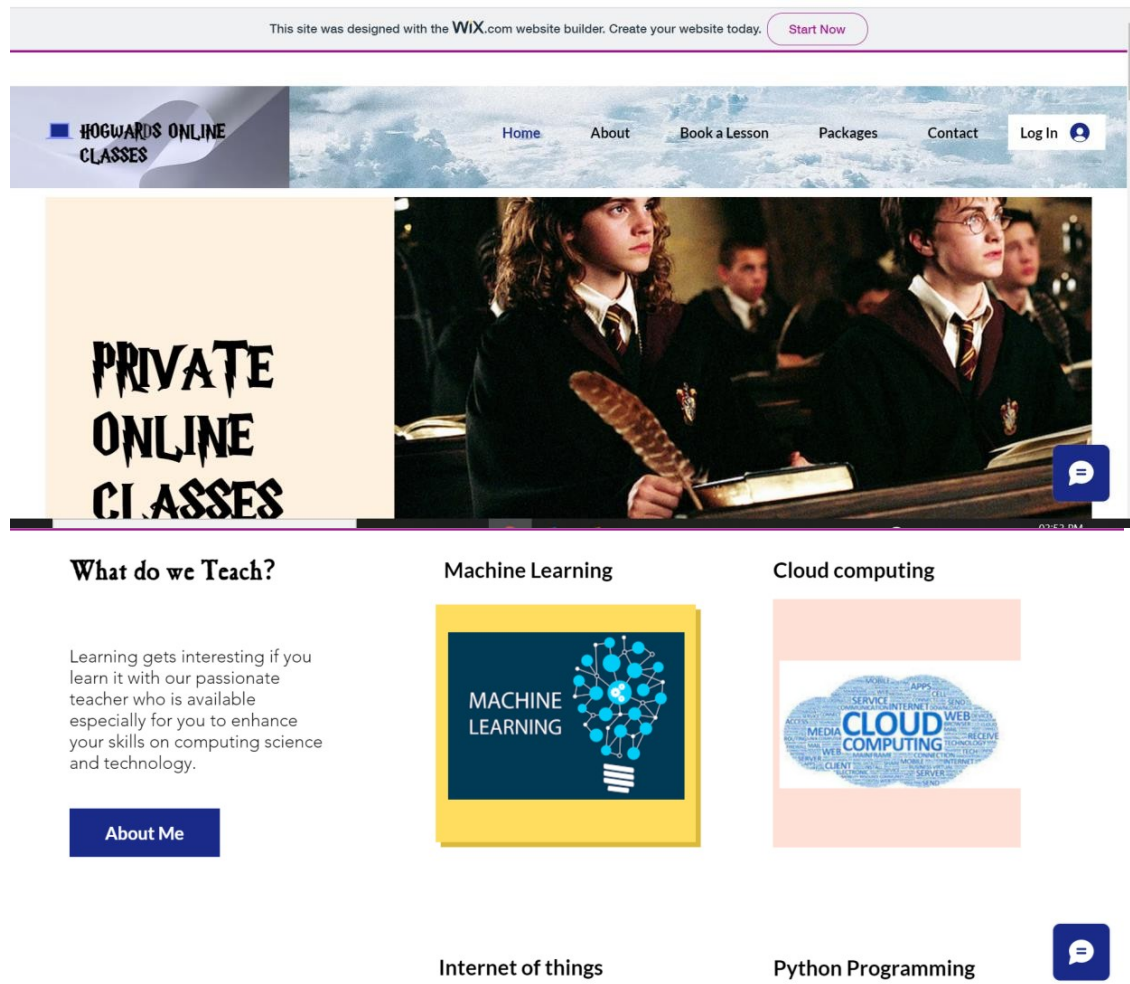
This site was designed with the WiX.com website builder. Create your website today. Start Now

HOGWARDS ONLINE CLASSES

Home About Book a Lesson Packages Contact Log In

PRIVATE ONLINE CLASSES

What do we Teach?

Learning gets interesting if you learn it with our passionate teacher who is available especially for you to enhance your skills on computing science and technology.

About Me

Machine Learning

MACHINE LEARNING

Cloud computing

CLOUD COMPUTING

Internet of things

Python Programming